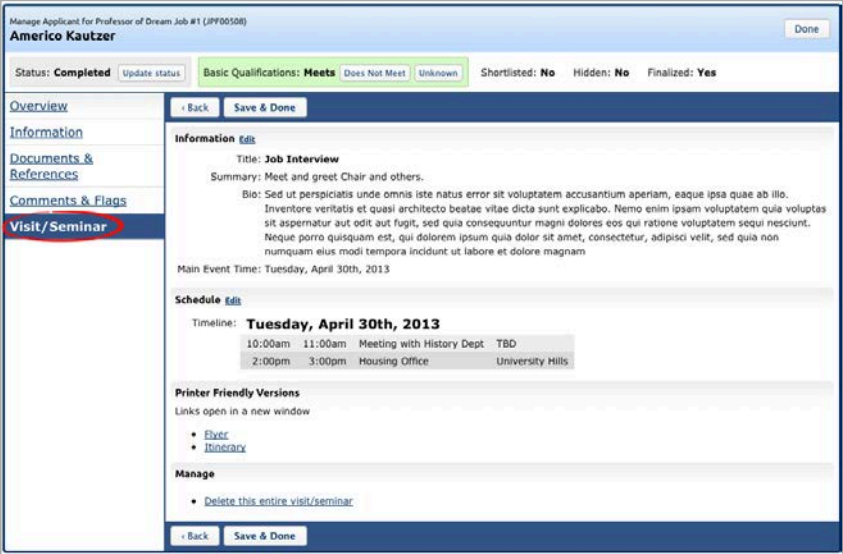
Manage Applicant for Professor of Dream Job #1 (JPF00508)
Americo Kautzer

Done

Status: Completed Update status

Basic Qualifications: Meets Does Not Meet Unknown

Shortlisted: No Hidden: No Finalized: Yes

Overview
Information
Documents & References
Comments & Flags
Visit/Seminar

‹ Back Save & Done

Information Edit

Title: Job Interview
Summary: Meet and greet Chair and others.
Bio: Sed ut perspiciatis unde omnis iste natus error sit voluptatem accusantium aperiam, eaque ipsa quae ab illo. Inventore veritatis et quasi architecto beatae vitae dicta sunt explicabo. Nemo enim ipsam voluptatem quia voluptas sit aspernatur aut odit aut fugit, sed quia consequuntur magni dolores eos qui ratione voluptatem sequi nesciunt. Neque porro quisquam est, qui dolorem ipsum quia dolor sit amet, consectetur, adipisci velit, sed quia non numquam eius modi tempora incidunt ut labore et dolore magnam
Main Event Time: Tuesday, April 30th, 2013

Schedule Edit

Timeline: Tuesday, April 30th, 2013

| 10:00am | 11:00am | Meeting with History Dept | TBD |
|---|---|---|---|
| 2:00pm | 3:00pm | Housing Office | University Hills |

Printer Friendly Versions
Links open in a new window

• Flyer
• Itinerary

Manage

• Delete this entire visit/seminar

‹ Back Save & Done